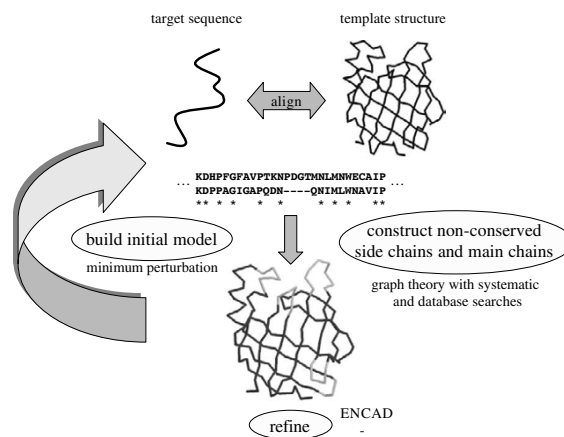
target sequence

template structure

align

… KDHPFGFAVPTKNPDGTMNLMNWECAIP …
KDPPAGIGAPQDN----QNIMLWNAVIP
** * * * * * * * **

build initial model

minimum perturbation

construct non-conserved side chains and main chains

graph theory with systematic and database searches

refine

ENCAD